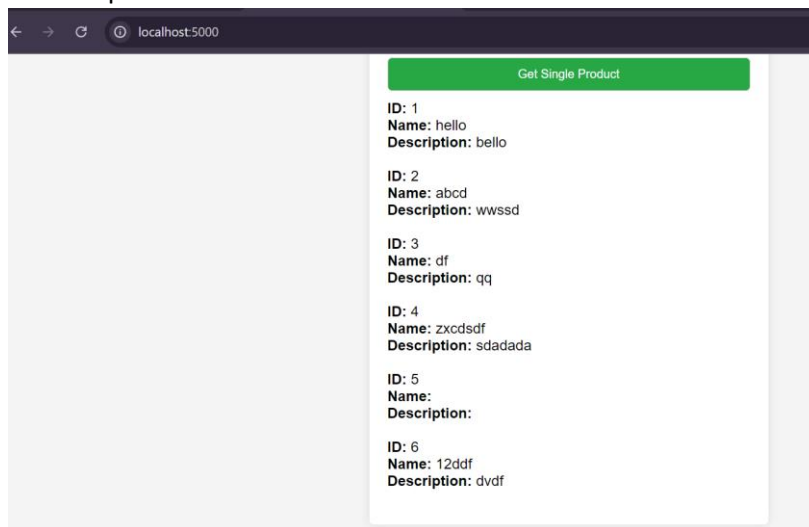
localhost:5000

Get Single Product

**ID:** 1
**Name:** hello
**Description:** bello

**ID:** 2
**Name:** abcd
**Description:** wwssd

**ID:** 3
**Name:** df
**Description:** qq

**ID:** 4
**Name:** zxcdsdf
**Description:** sdadada

**ID:** 5
**Name:**
**Description:**

**ID:** 6
**Name:** 12ddf
**Description:** dvdf